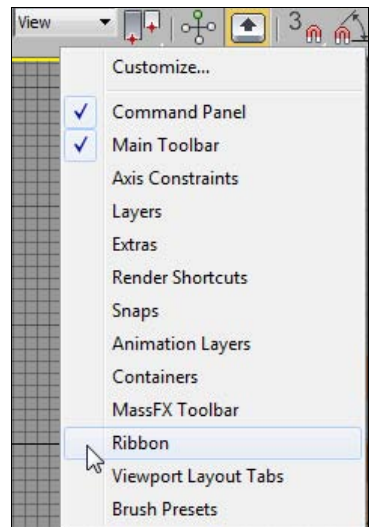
View

3

Customize...

Command Panel

Main Toolbar

Axis Constraints

Layers

Extras

Render Shortcuts

Snaps

Animation Layers

Containers

MassFX Toolbar

Ribbon

Viewport Layout Tabs

Brush Presets